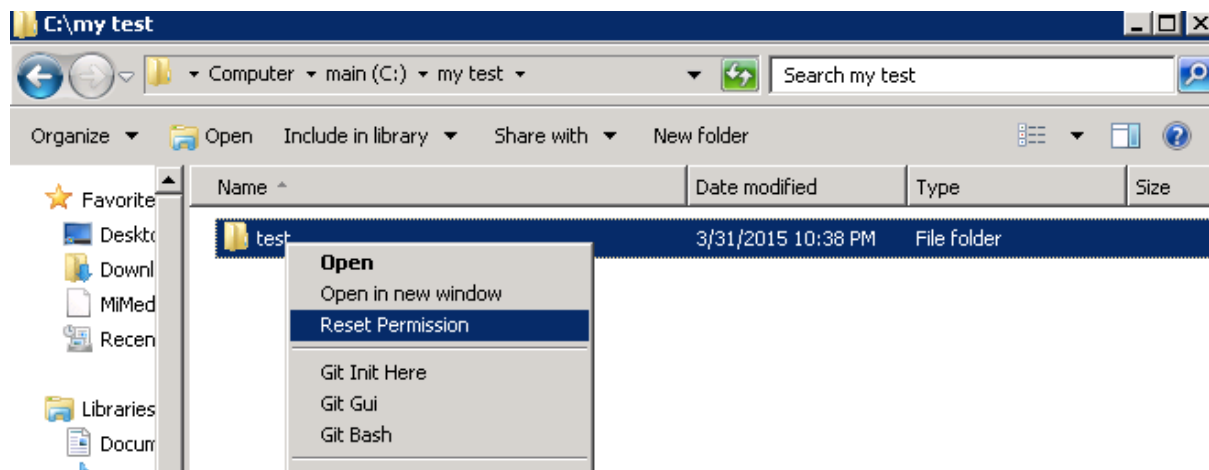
C:\my test

Computer ▸ main (C:) ▸ my test ▸

Search my test

Organize ▾ Open Include in library ▾ Share with ▾ New folder

Favorite
Deskto
Downl
MiMed
Recen

Libraries
Docum

| Name | Date modified | Type | Size |
|---|---|---|---|
| test | 3/31/2015 10:38 PM | File folder | |

Open
Open in new window
Reset Permission
Git Init Here
Git Gui
Git Bash